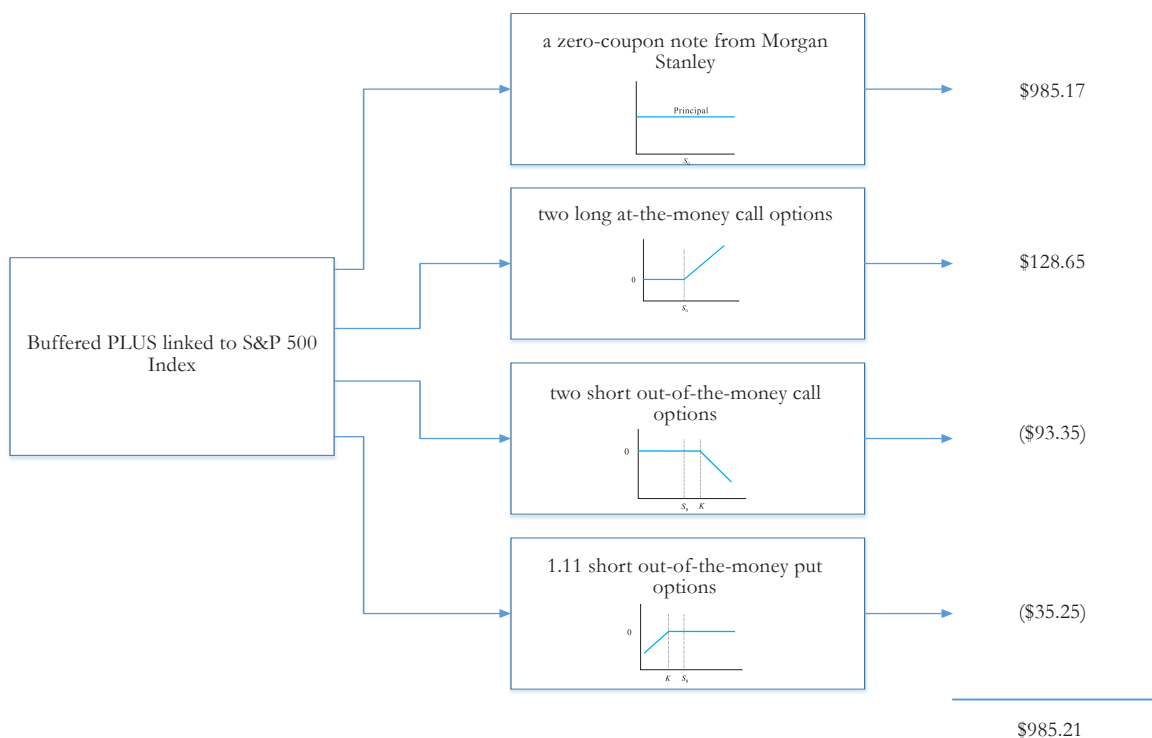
Buffered PLUS linked to S&P 500 Index

a zero-coupon note from Morgan Stanley

Principal

$S_0$

$985.17

two long at-the-money call options

0

$S_0$

$128.65

two short out-of-the-money call options

0

$S_0$ $K$

($93.35)

1.11 short out-of-the-money put options

0

$K$ $S_0$

($35.25)

$985.21